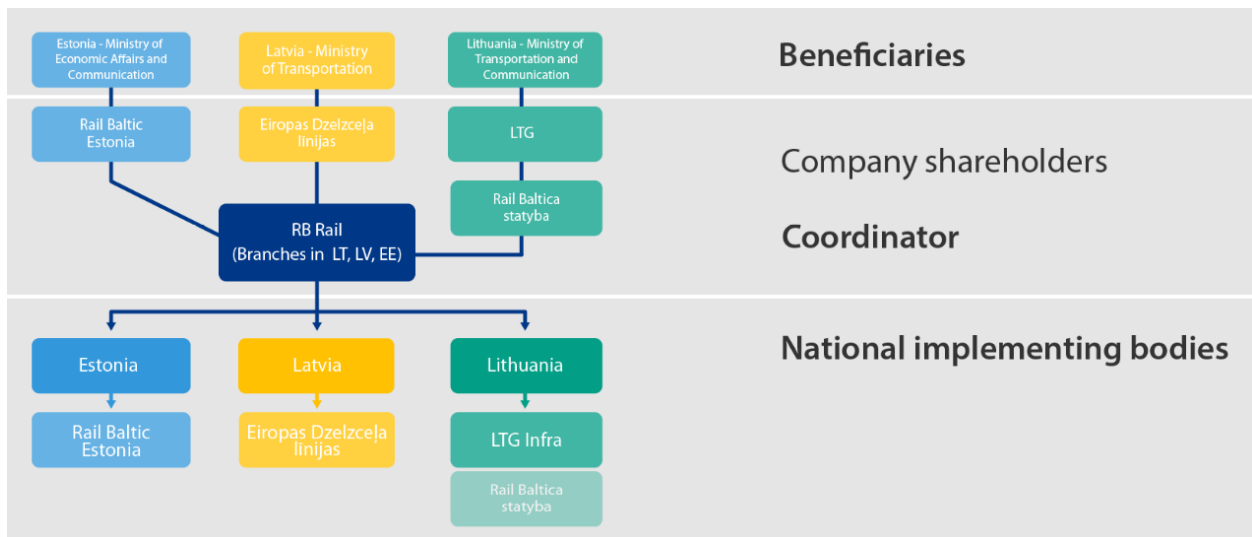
Estonia - Ministry of Economic Affairs and Communication

Latvia - Ministry of Transportation

Lithuania - Ministry of Transportation and Communication

Beneficiaries

Rail Baltic Estonia

Eiropas Dzelzceļa līnijas

LTG

Company shareholders

Rail Baltica statyba

RB Rail (Branches in LT, LV, EE)

Coordinator

Estonia

Latvia

Lithuania

National implementing bodies

Rail Baltic Estonia

Eiropas Dzelzceļa līnijas

LTG Infra

Rail Baltica statyba